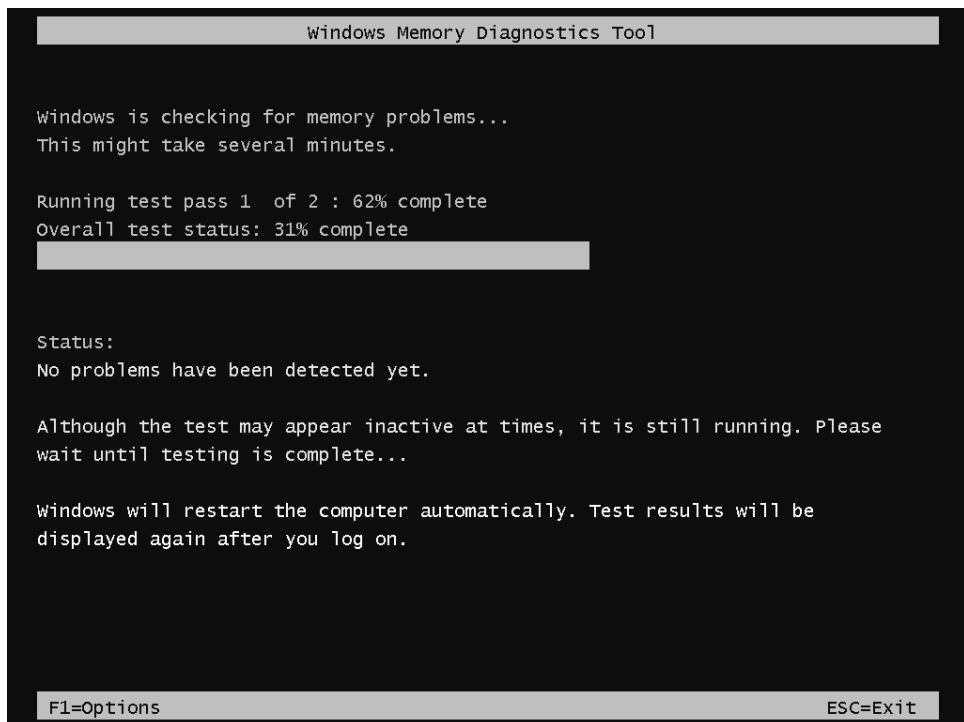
Windows Memory Diagnostics Tool

Windows is checking for memory problems...
This might take several minutes.

Running test pass 1 of 2 : 62% complete
Overall test status: 31% complete

Status:
No problems have been detected yet.

Although the test may appear inactive at times, it is still running. Please wait until testing is complete...

Windows will restart the computer automatically. Test results will be displayed again after you log on.

F1=Options

ESC=Exit